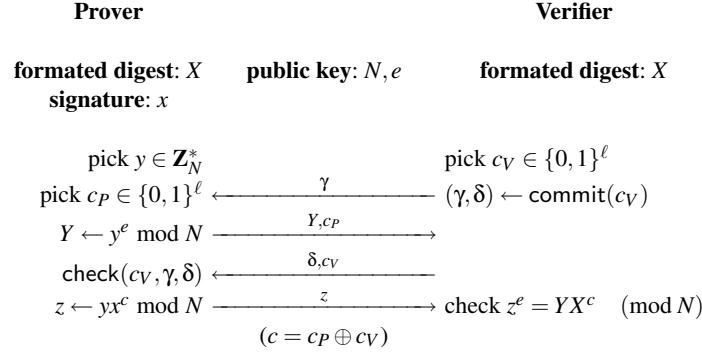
**Prover** **Verifier**

**formated digest**: $X$ **public key**: $N, e$ **formated digest**: $X$

**signature**: $x$

pick $y \in \mathbf{Z}_N^*$ pick $c_V \in \{0,1\}^\ell$

pick $c_P \in \{0,1\}^\ell \xleftarrow{\gamma} (\gamma, \delta) \leftarrow \mathsf{commit}(c_V)$

$Y \leftarrow y^e \bmod N \xrightarrow{Y, c_P}$

$\mathsf{check}(c_V, \gamma, \delta) \xleftarrow{\delta, c_V}$

$z \leftarrow yx^c \bmod N \xrightarrow{z}$ check $z^e = YX^c \pmod N$

$(c = c_P \oplus c_V)$